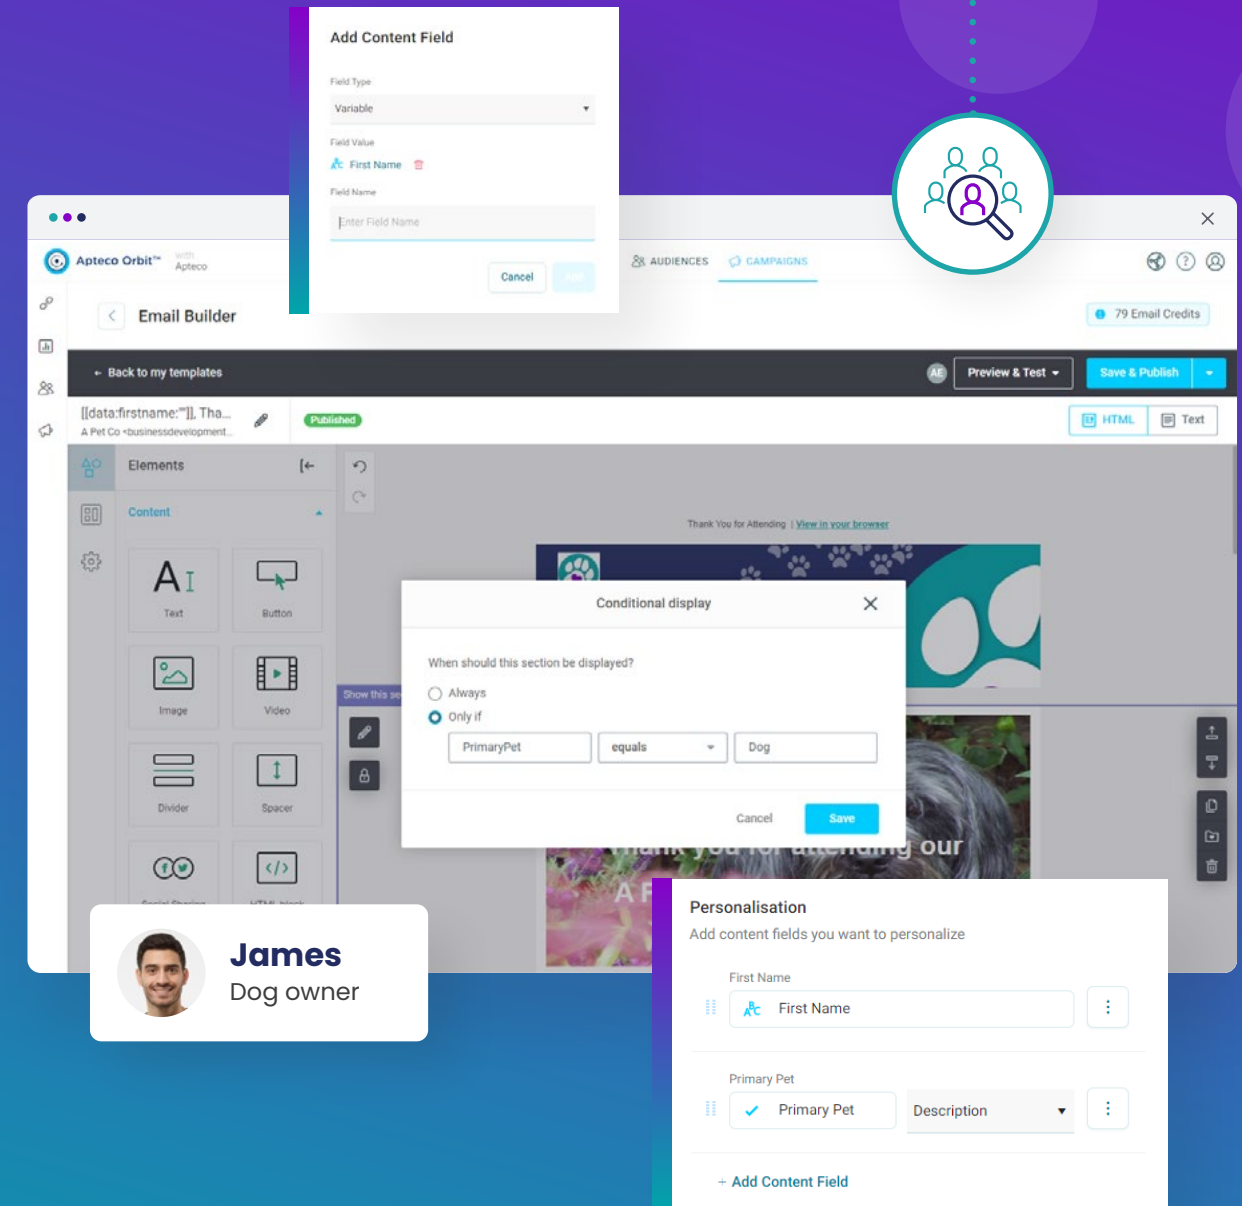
Add Content Field

Field Type

Variable

Field Value

First Name

Field Name

Enter Field Name

Cancel

Apteco Orbit™ with Apteco

AUDIENCES CAMPAIGNS

Email Builder

79 Email Credits

← Back to my templates

AE Preview & Test

Save & Publish

[[data:firstname:""]], Tha...

A Pet Co <businessdevelopment...

Published

HTML Text

Elements

Content

Text

Button

Image

Video

Divider

Spacer

Social Sharing

HTML block

Thank You for Attending | View in your browser

Show this se

Conditional display

When should this section be displayed?

Always

Only if

PrimaryPet

equals

Dog

Cancel

Save

our

James

Dog owner

Personalisation

Add content fields you want to personalize

First Name

First Name

Primary Pet

Primary Pet

Description

+ Add Content Field